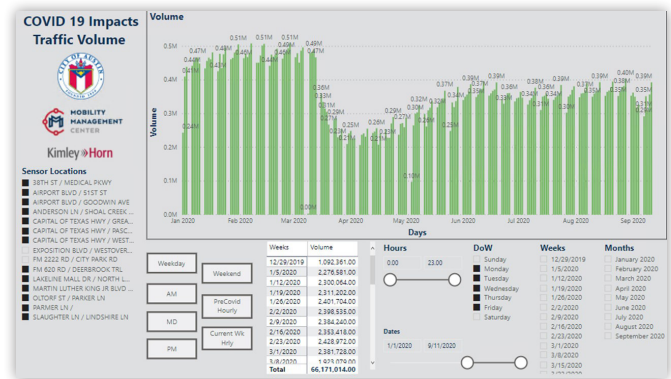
COVID 19 Impacts Traffic Volume

CITY OF AUSTIN

MOBILITY MANAGEMENT CENTER

Kimley»Horn

Sensor Locations
38TH ST / MEDICAL PKWY
AIRPORT BLVD / 51ST ST
AIRPORT BLVD / GOODWIN AVE
ANDERSON LN / SHOAL CREEK ...
CAPITAL OF TEXAS HWY / GREA...
CAPITAL OF TEXAS HWY / PASC...
CAPITAL OF TEXAS HWY / WEST...
EXPOSITION BLVD / WESTOVER...
FM 2222 RD / CITY PARK RD
FM 620 RD / DEERBROOK TRL
LAKELINE MALL DR / NORTH L...
MARTIN LUTHER KING JR BLVD ...
OLTORF ST / PARKER LN
PARKER LN /
SLAUGHTER LN / LINDSHIRE LN

Volume

0.5M
0.4M
0.3M
0.2M
0.1M
0.0M

Volume

Jan 2020
Feb 2020
Mar 2020
Apr 2020
May 2020
Jun 2020
Jul 2020
Aug 2020
Sep 2020

Days

Weekday
Weekend
AM
PreCovid Hourly
MD
Current Wk Hrly
PM

| Weeks | Volume |
|---|---|
| 12/29/2019 | 1,092,361.00 |
| 1/5/2020 | 2,276,581.00 |
| 1/12/2020 | 2,300,064.00 |
| 1/19/2020 | 2,311,202.00 |
| 1/26/2020 | 2,401,704.00 |
| 2/2/2020 | 2,398,535.00 |
| 2/9/2020 | 2,384,240.00 |
| 2/16/2020 | 2,353,418.00 |
| 2/23/2020 | 2,428,972.00 |
| 3/1/2020 | 2,381,728.00 |
| 3/8/2020 | 1,921,079.00 |
| Total | 66,171,014.00 |

Hours
0.00
23.00

Dates
1/1/2020
9/11/2020

DoW
Sunday
Monday
Tuesday
Wednesday
Thursday
Friday
Saturday

Weeks
12/29/2019
1/5/2020
1/12/2020
1/19/2020
1/26/2020
2/2/2020
2/9/2020
2/16/2020
2/23/2020
3/1/2020
3/8/2020
3/15/2020

Months
January 2020
February 2020
March 2020
April 2020
May 2020
June 2020
July 2020
August 2020
September 2020